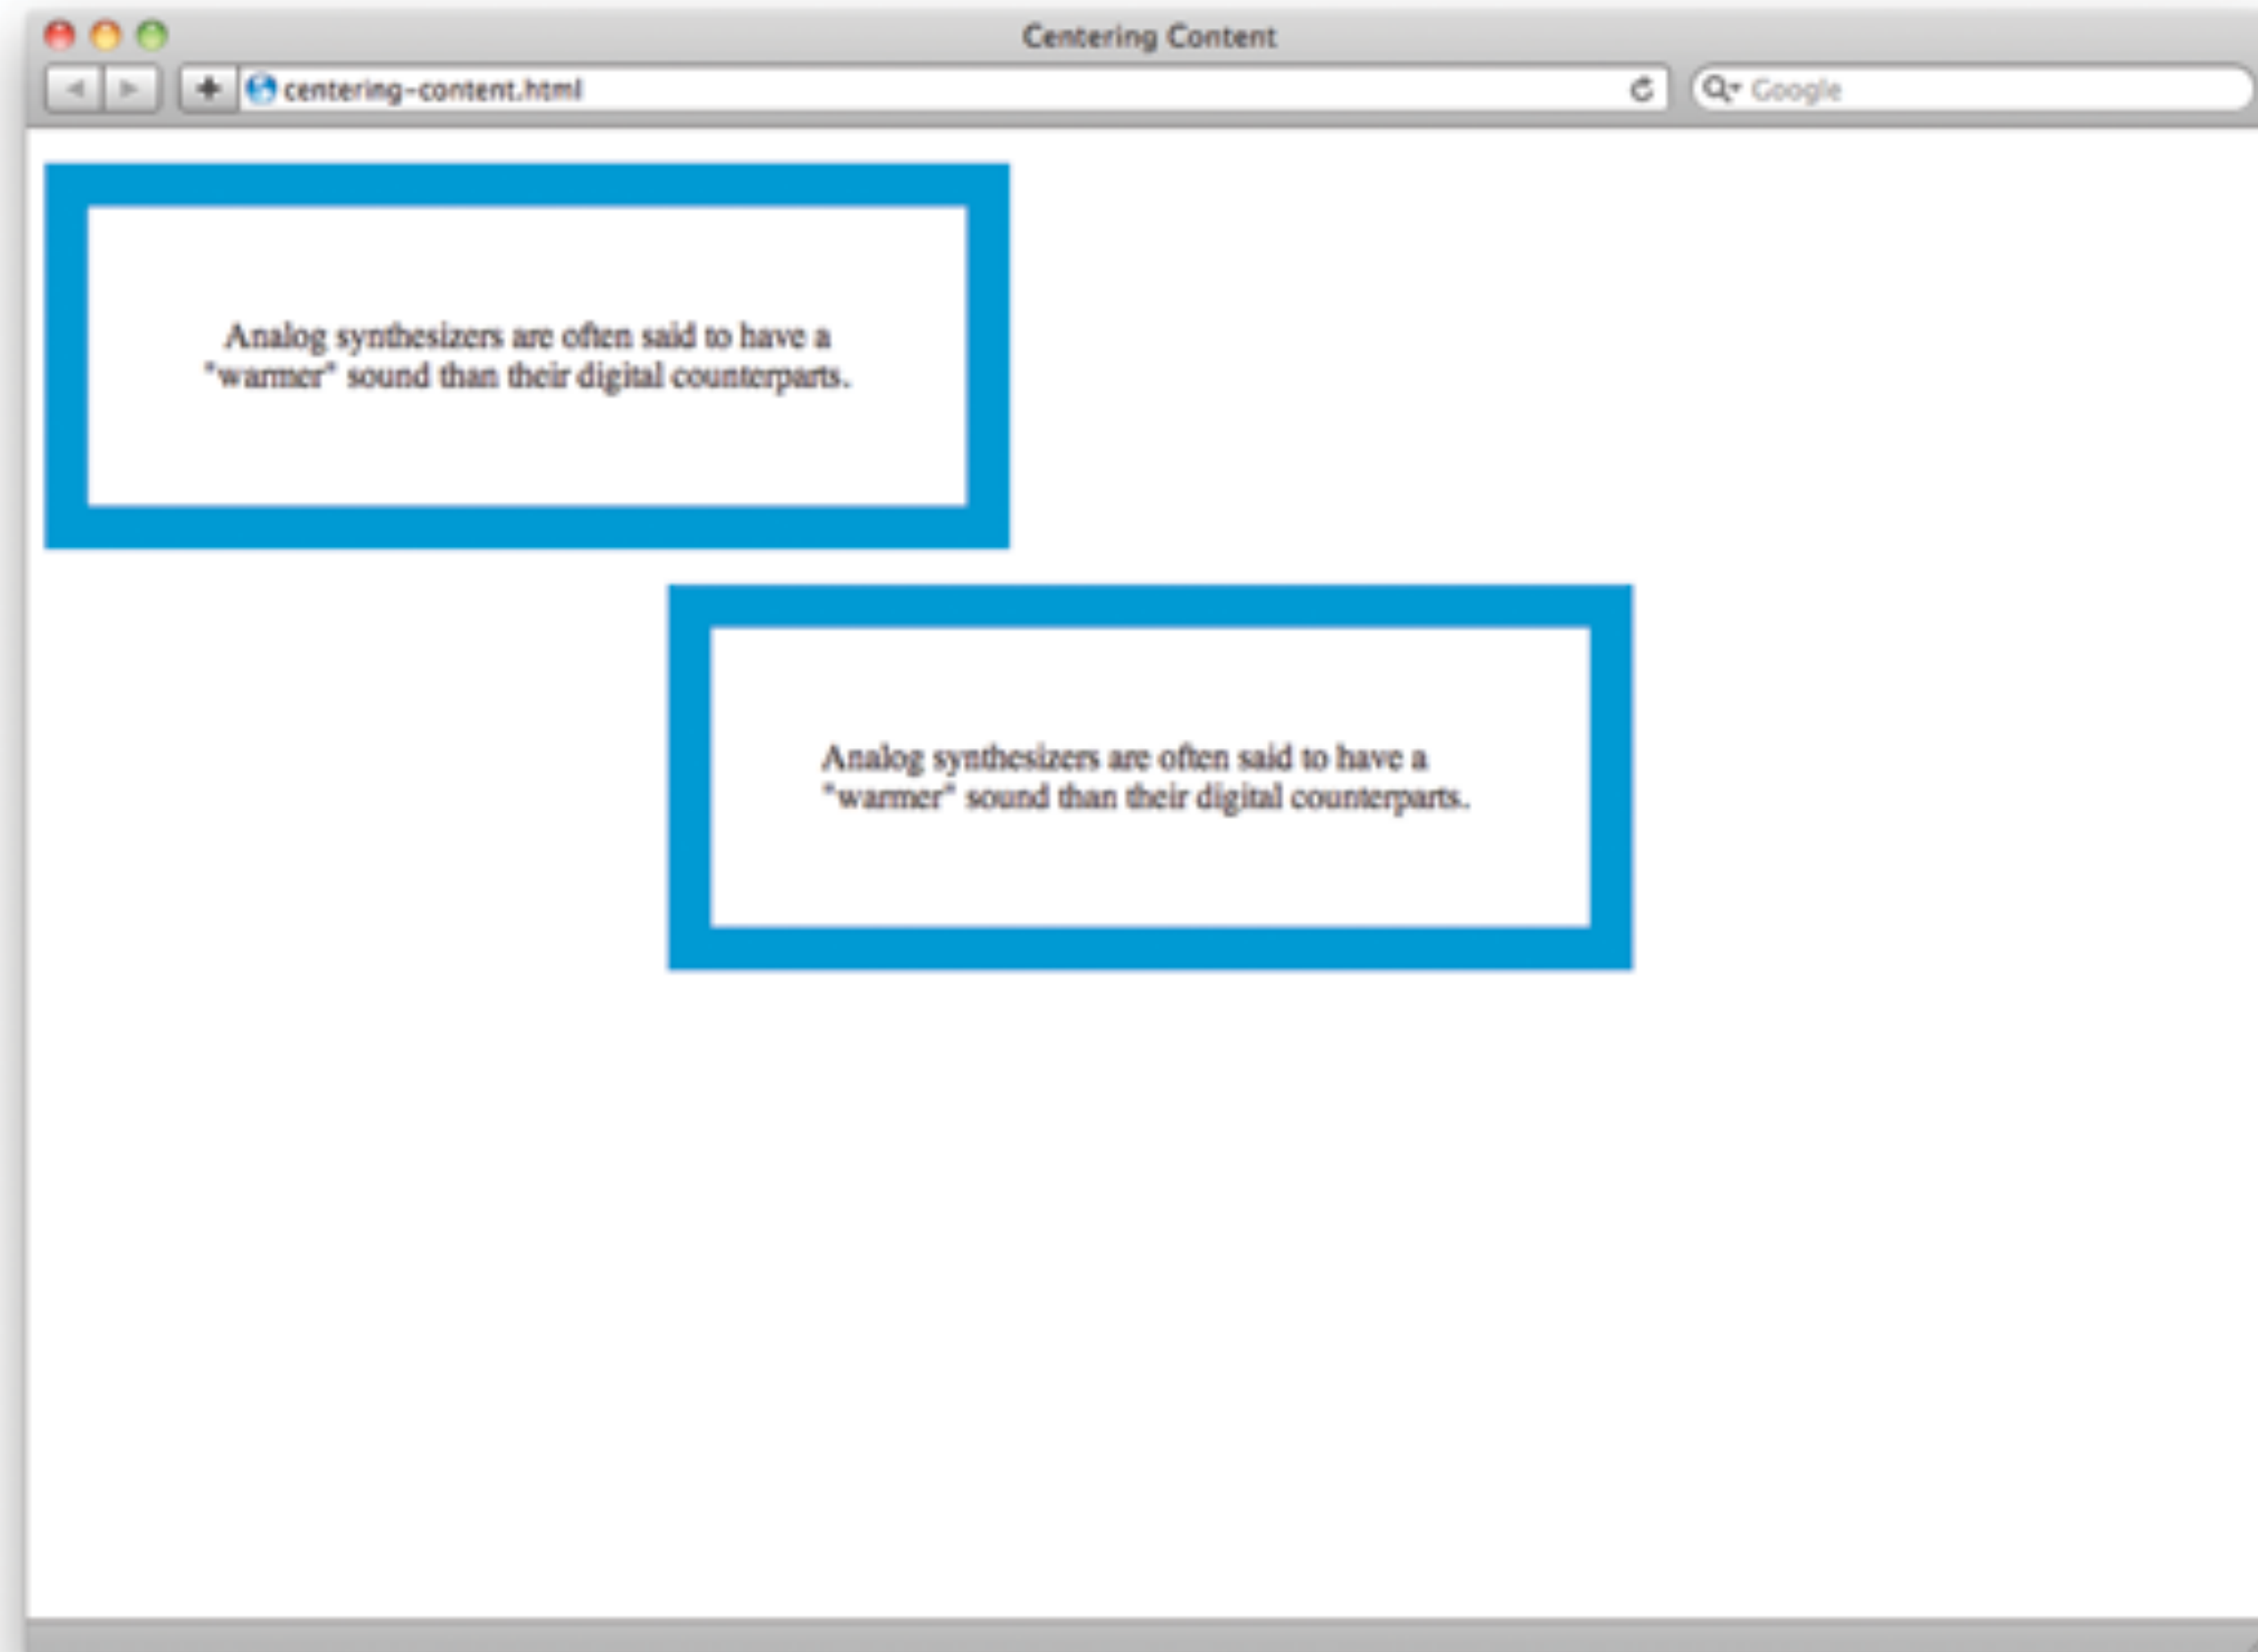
Centering Content

centering-content.html

Google

Analog synthesizers are often said to have a "warmer" sound than their digital counterparts.

Analog synthesizers are often said to have a "warmer" sound than their digital counterparts.